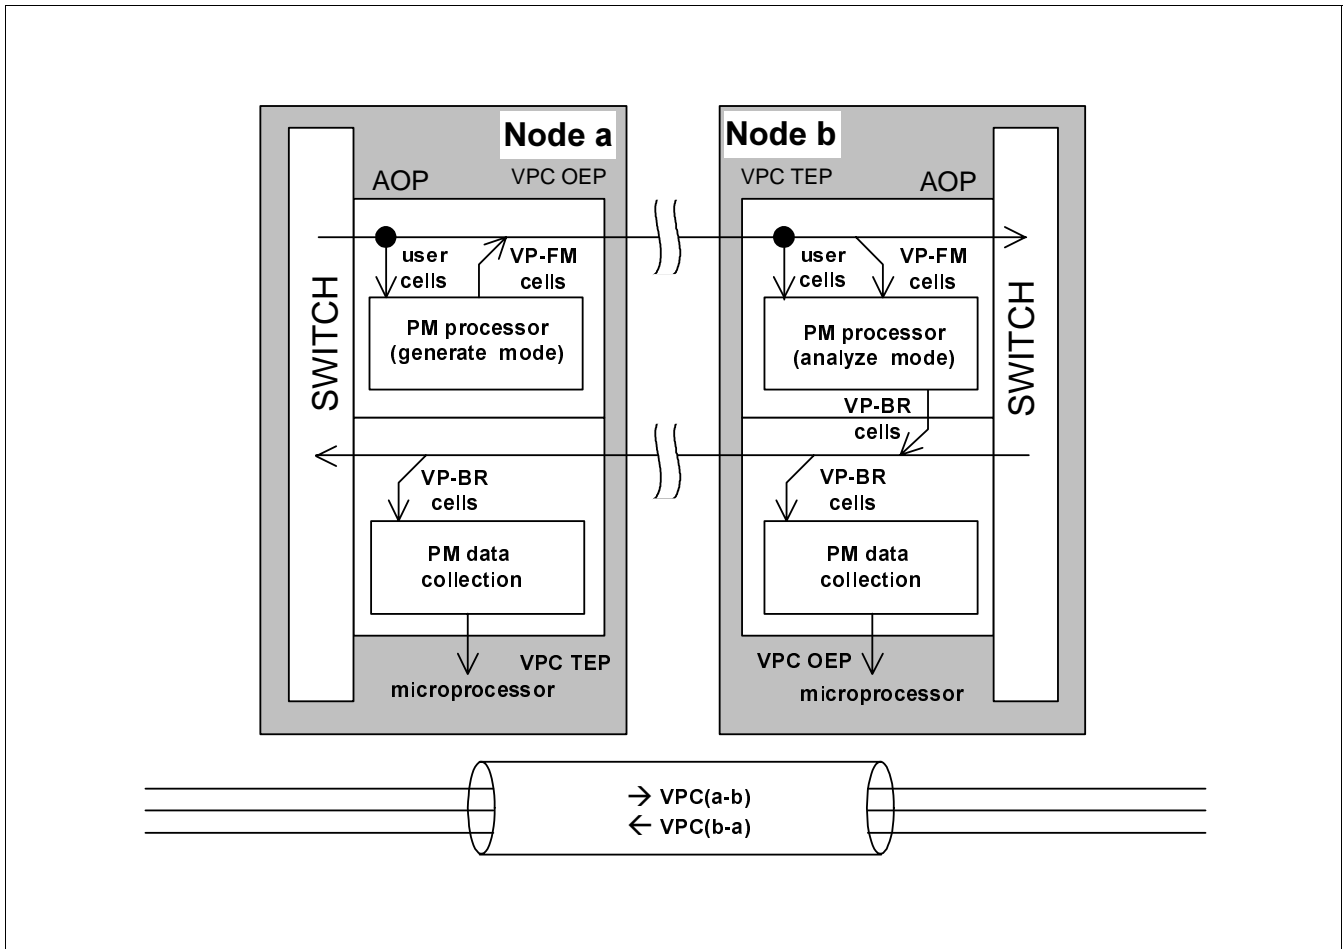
Node a

SWITCH

AOP

VPC OEP

user cells

VP-FM cells

PM processor (generate mode)

VP-BR cells

PM data collection

VPC TEP

microprocessor

Node b

VPC TEP

AOP

user cells

VP-FM cells

PM processor (analyze mode)

SWITCH

VP-BR cells

VP-BR cells

PM data collection

VPC OEP

microprocessor

→ VPC(a-b)
← VPC(b-a)